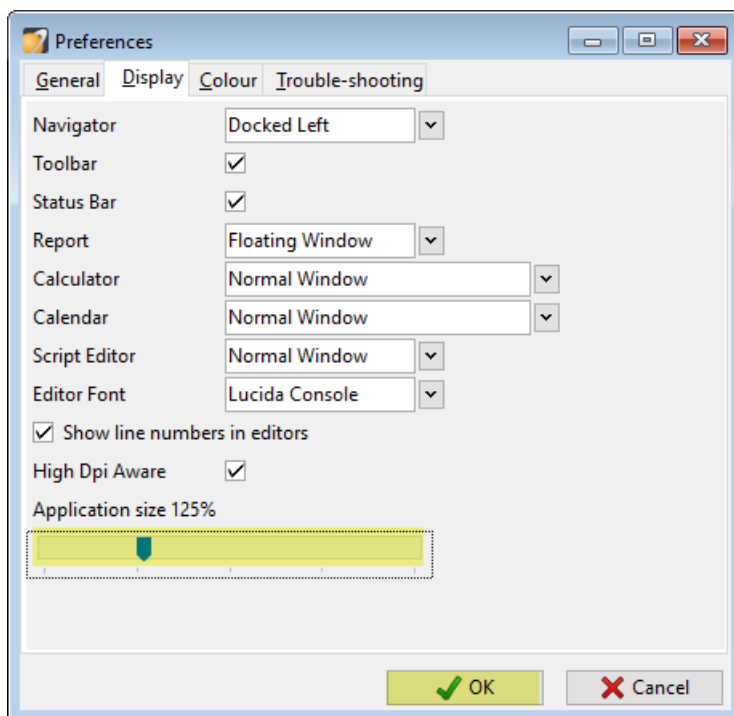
Preferences

General Display Colour Trouble-shooting

Navigator Docked Left

Toolbar

Status Bar

Report Floating Window

Calculator Normal Window

Calendar Normal Window

Script Editor Normal Window

Editor Font Lucida Console

Show line numbers in editors

High Dpi Aware

Application size 125%

OK Cancel